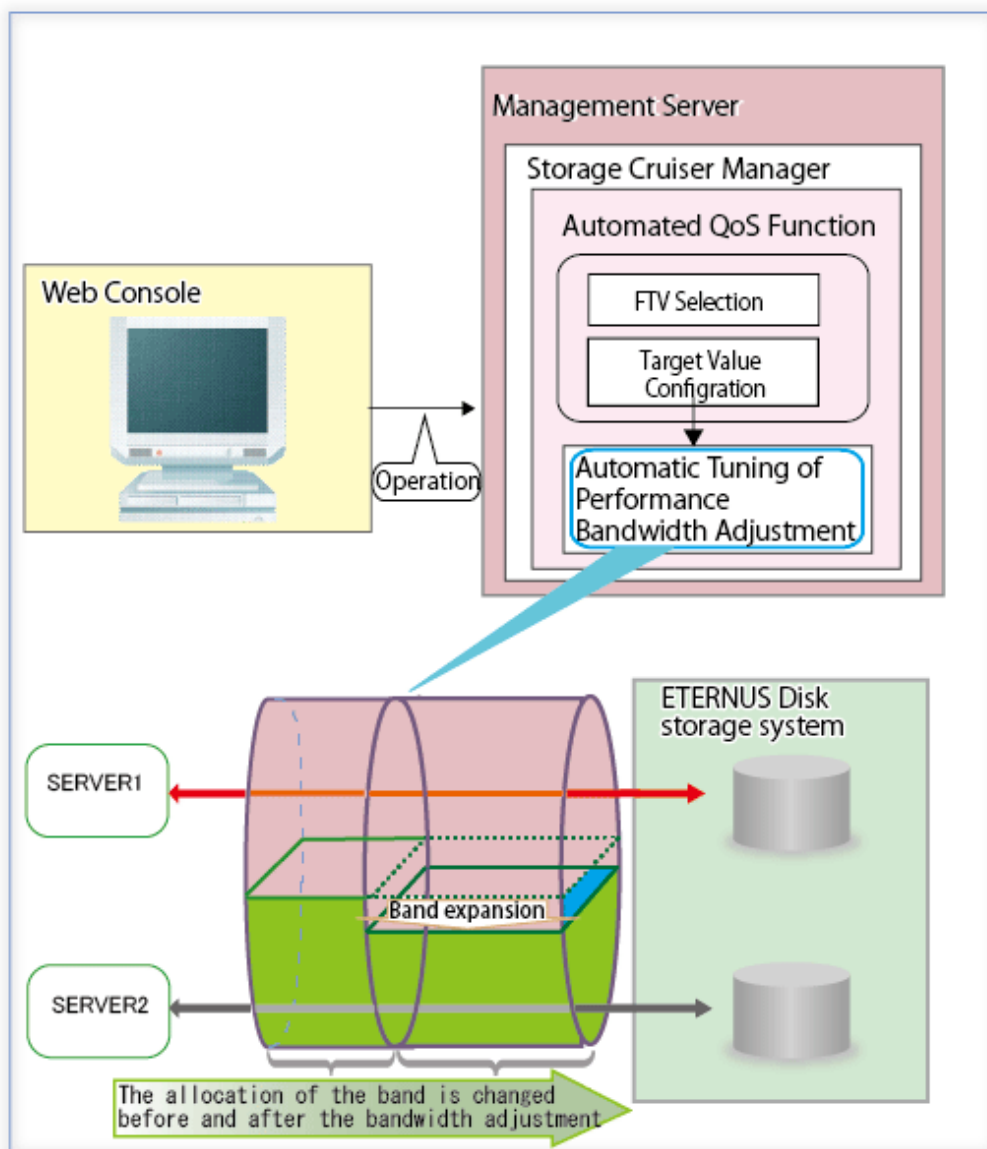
Management Server

Storage Cruiser Manager

Automated QoS Function

FTV Selection

Target Value Configration

Automatic Tuning of Performance Bandwidth Adjustment

Web Console

Operation

ETERNUS Disk storage system

SERVER1

Band expansion

SERVER2

The allocation of the band is changed before and after the bandwidth adjustment